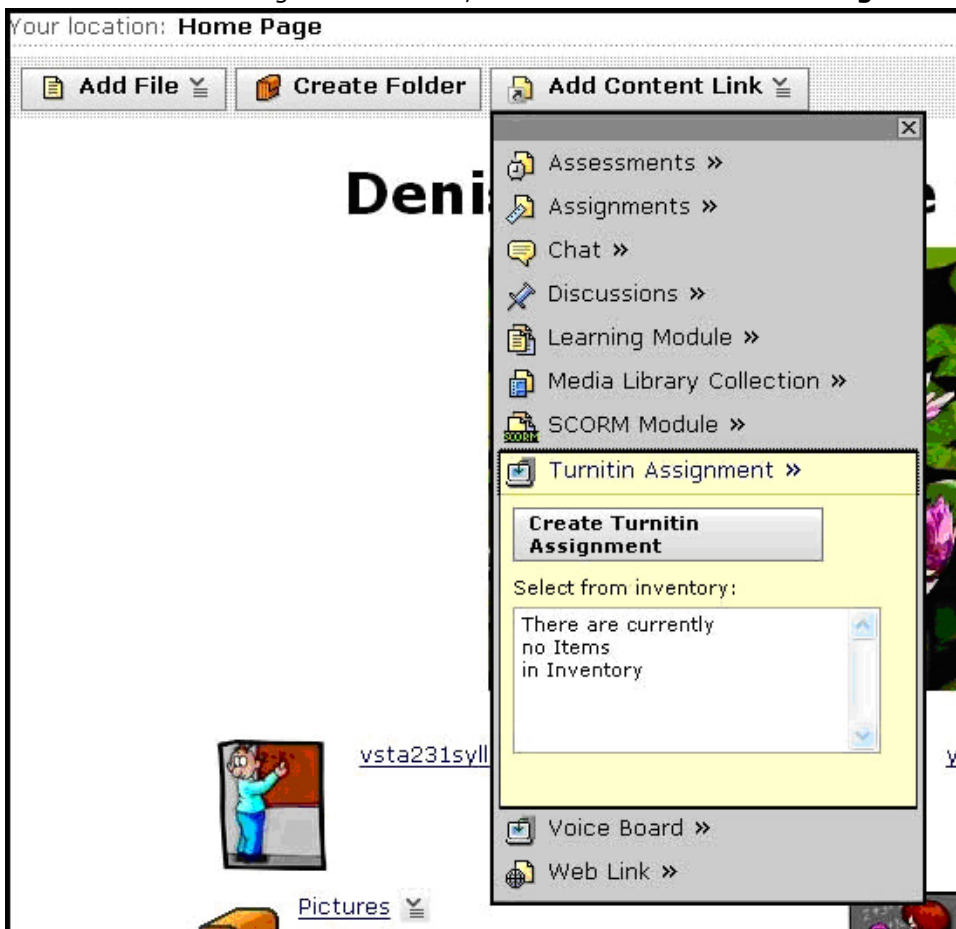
Your location: Home Page

Add File

Create Folder

Add Content Link

Deni

Assessments »

Assignments »

Chat »

Discussions »

Learning Module »

Media Library Collection »

SCORM Module »

Turnitin Assignment »

Create Turnitin Assignment

Select from inventory:

There are currently no Items in Inventory

vsta231syll

Voice Board »

Web Link »

Pictures